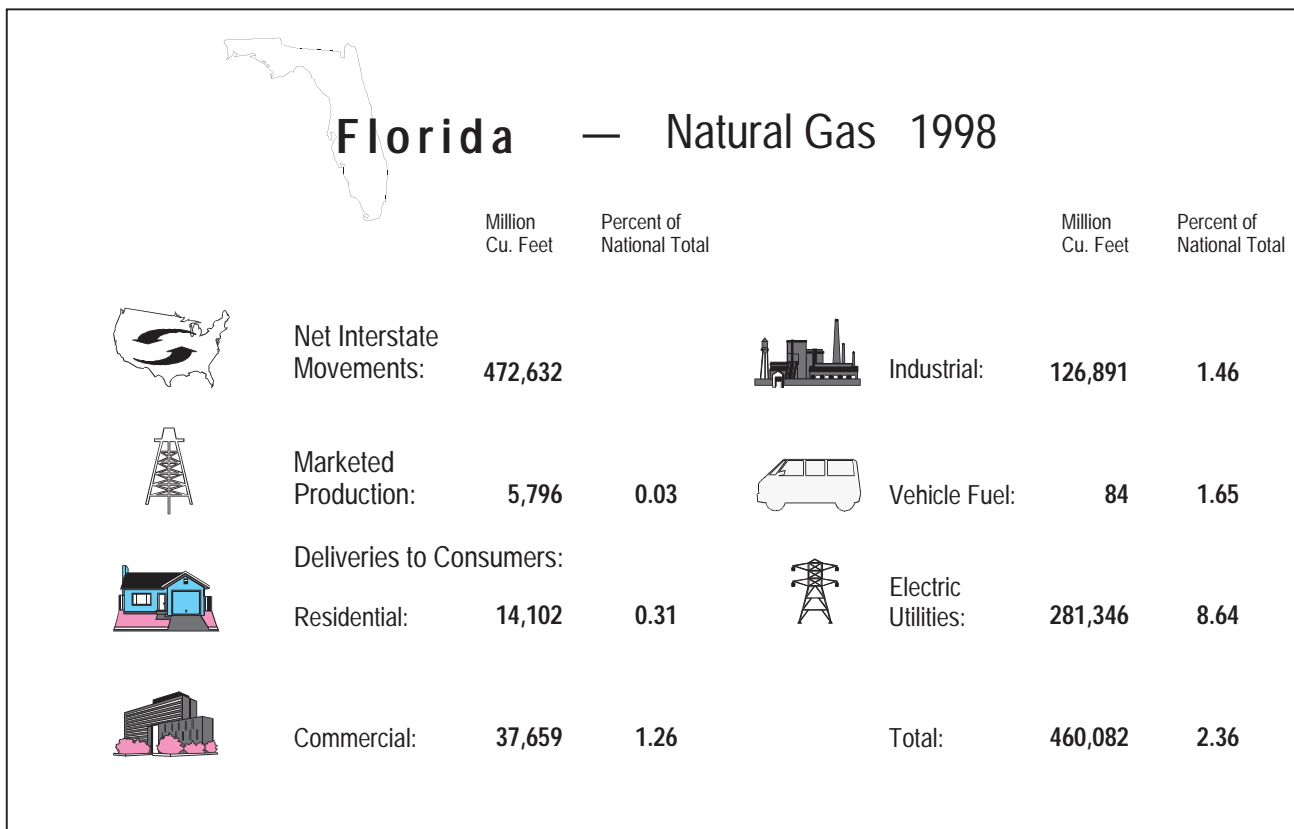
Florida — Natural Gas 1998

| | Million Cu. Feet | Percent of National Total |
|---|---|---|
| Net Interstate Movements: | 472,632 | |
| Marketed Production: | 5,796 | 0.03 |
| Deliveries to Consumers: | | |
| Residential: | 14,102 | 0.31 |
| Commercial: | 37,659 | 1.26 |

| | Million Cu. Feet | Percent of National Total |
|---|---|---|
| Industrial: | 126,891 | 1.46 |
| Vehicle Fuel: | 84 | 1.65 |
| Electric Utilities: | 281,346 | 8.64 |
| Total: | 460,082 | 2.36 |